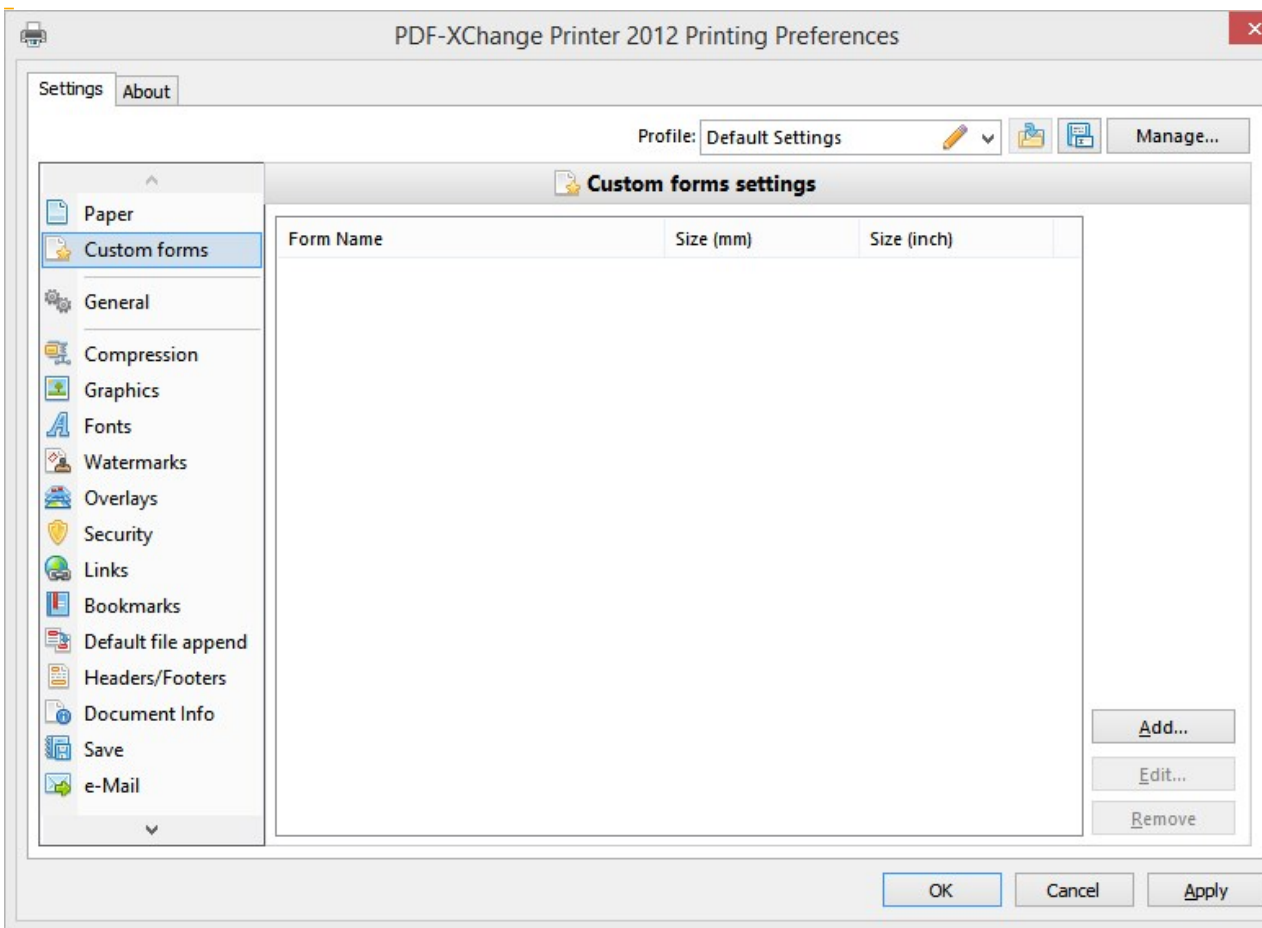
PDF-XChange Printer 2012 Printing Preferences

Settings About

Profile: Default Settings Manage...

Paper
Custom forms
General
Compression
Graphics
Fonts
Watermarks
Overlays
Security
Links
Bookmarks
Default file append
Headers/Footers
Document Info
Save
e-Mail

Custom forms settings

| Form Name | Size (mm) | Size (inch) |
|---|---|---|

Add...
Edit...
Remove

OK Cancel Apply